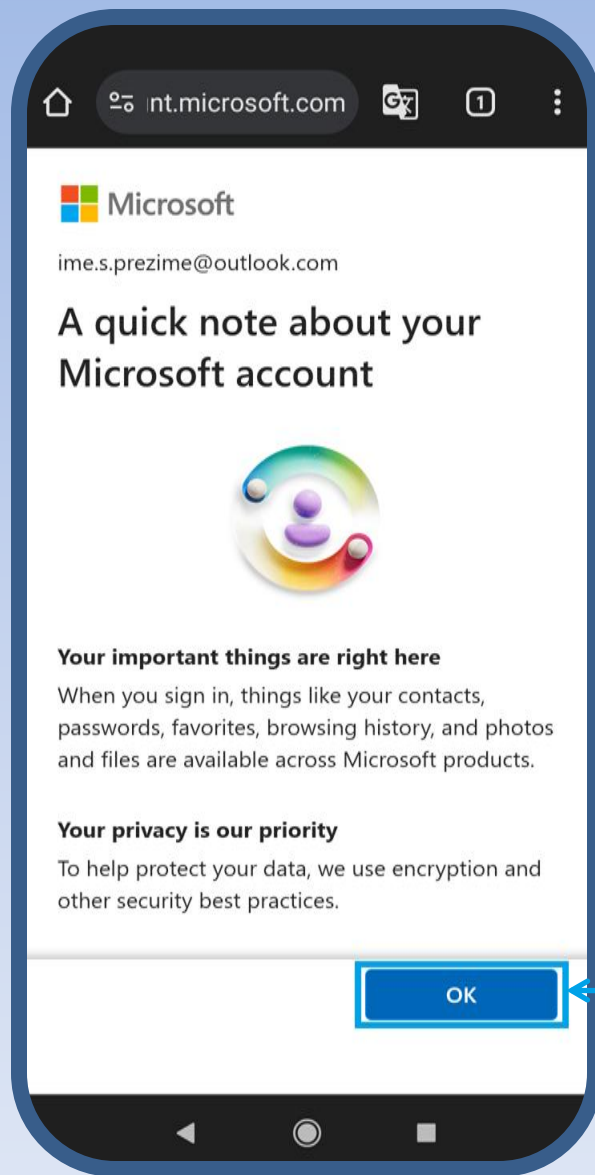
nt.microsoft.com

1

Microsoft

ime.s.prezime@outlook.com

A quick note about your Microsoft account

Your important things are right here

When you sign in, things like your contacts, passwords, favorites, browsing history, and photos and files are available across Microsoft products.

Your privacy is our priority

To help protect your data, we use encryption and other security best practices.

OK